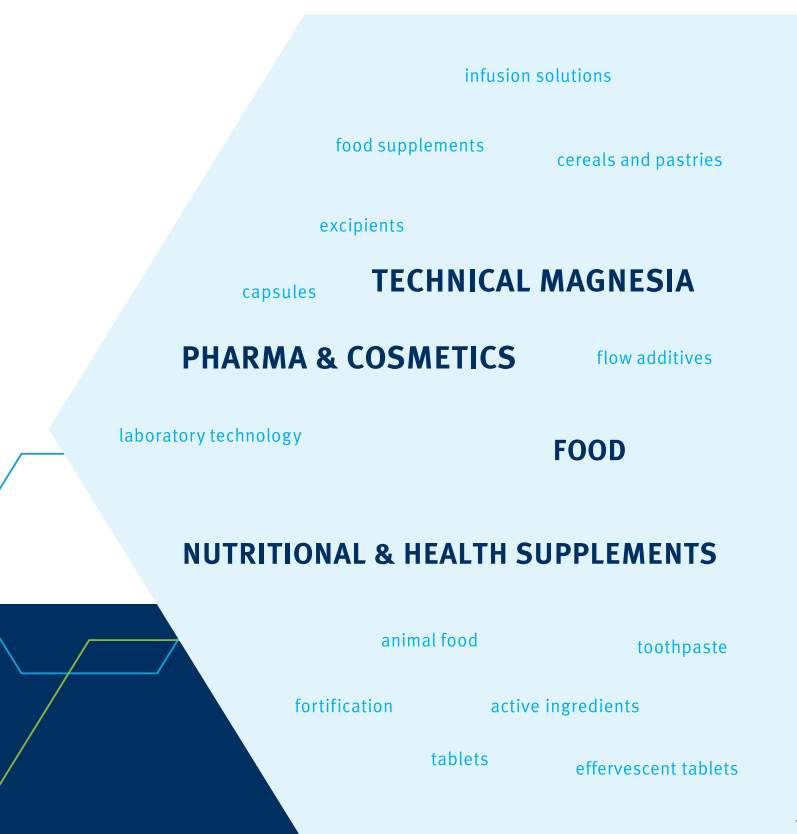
infusion solutions

food supplements

cereals and pastries

excipients

capsules

TECHNICAL MAGNESIA

PHARMA & COSMETICS

flow additives

laboratory technology

FOOD

NUTRITIONAL & HEALTH SUPPLEMENTS

animal food

toothpaste

fortification

active ingredients

tablets

effervescent tablets